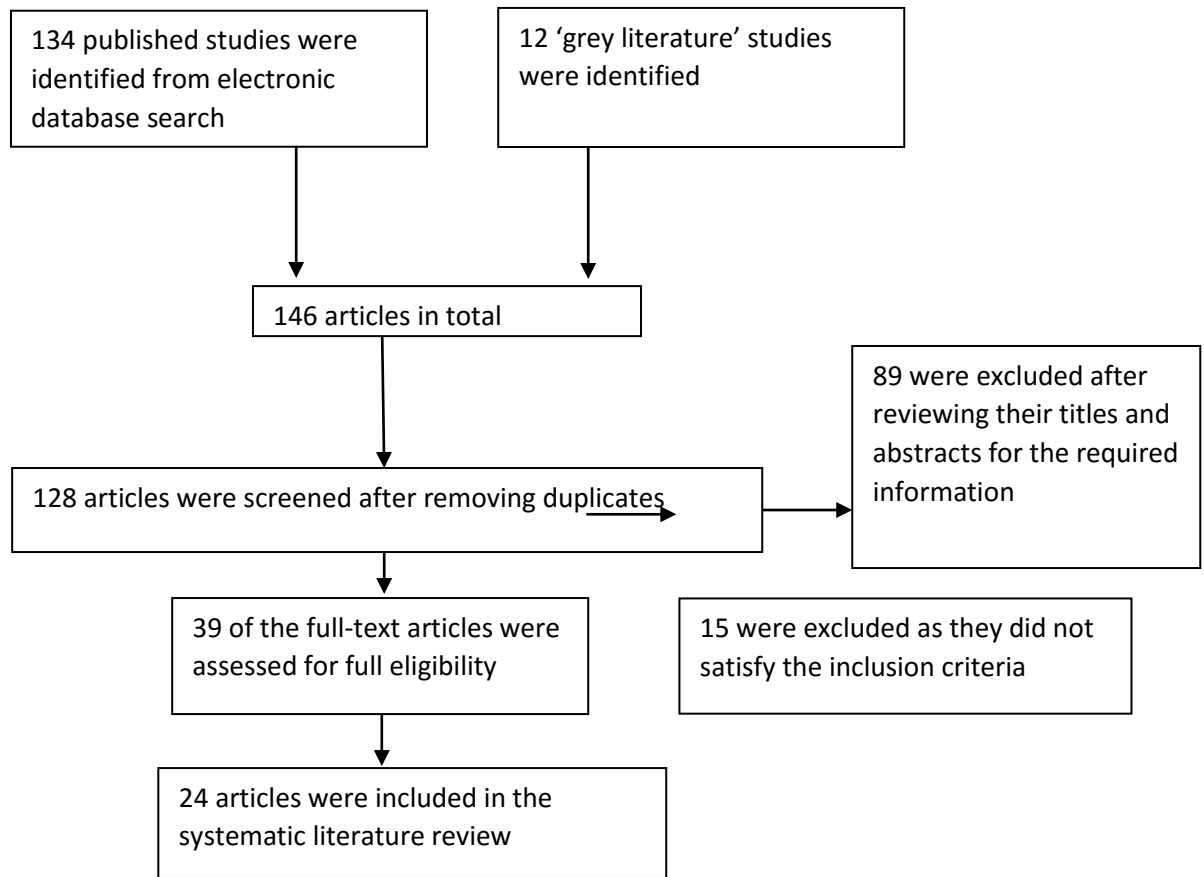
134 published studies were identified from electronic database search

12 'grey literature' studies were identified

146 articles in total

89 were excluded after reviewing their titles and abstracts for the required information

128 articles were screened after removing duplicates

39 of the full-text articles were assessed for full eligibility

15 were excluded as they did not satisfy the inclusion criteria

24 articles were included in the systematic literature review